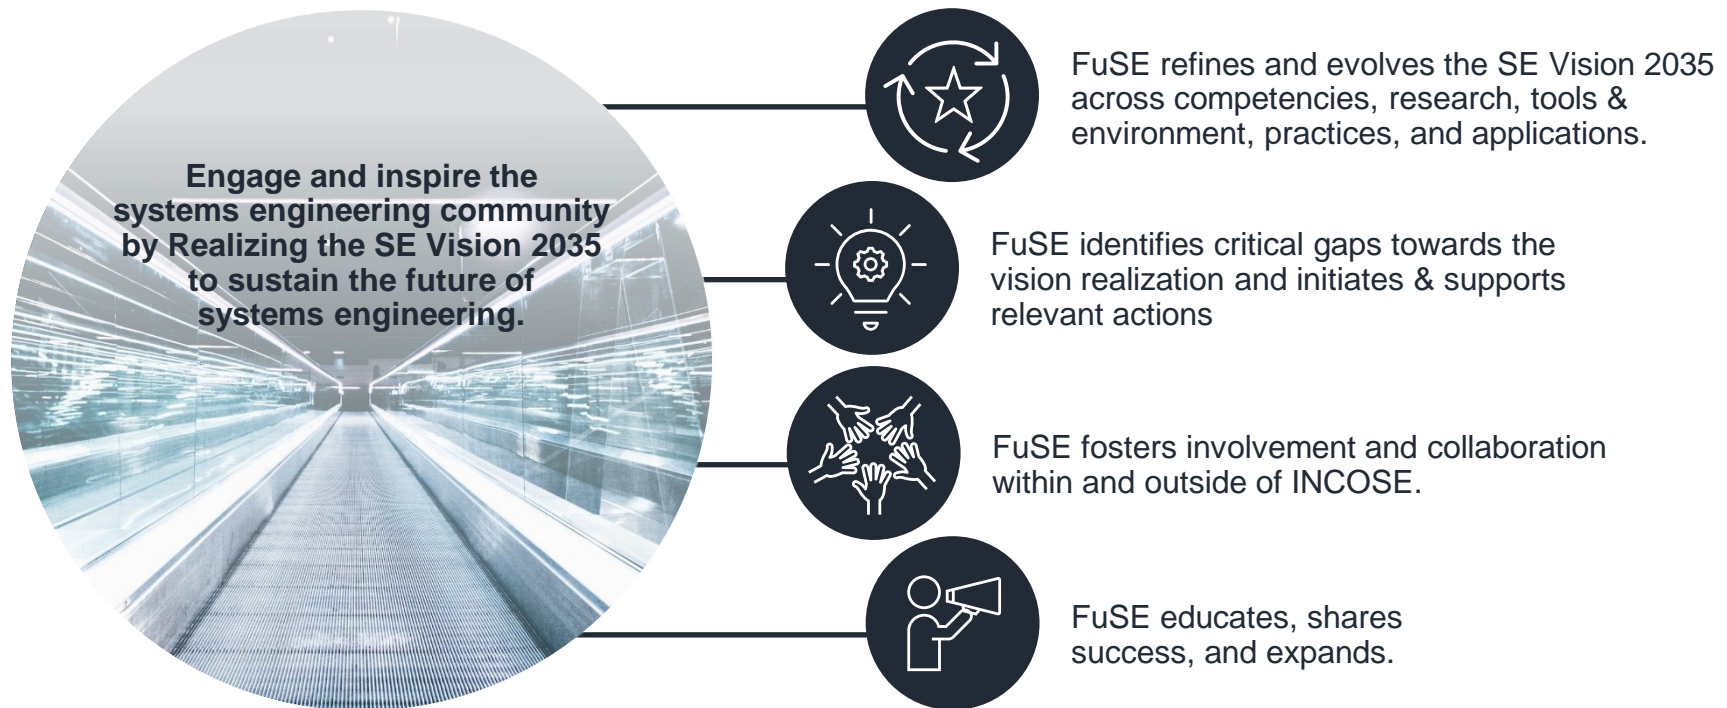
Engage and inspire the systems engineering community by Realizing the SE Vision 2035 to sustain the future of systems engineering.

FuSE refines and evolves the SE Vision 2035 across competencies, research, tools & environment, practices, and applications.

FuSE identifies critical gaps towards the vision realization and initiates & supports relevant actions

FuSE fosters involvement and collaboration within and outside of INCOSE.

FuSE educates, shares success, and expands.